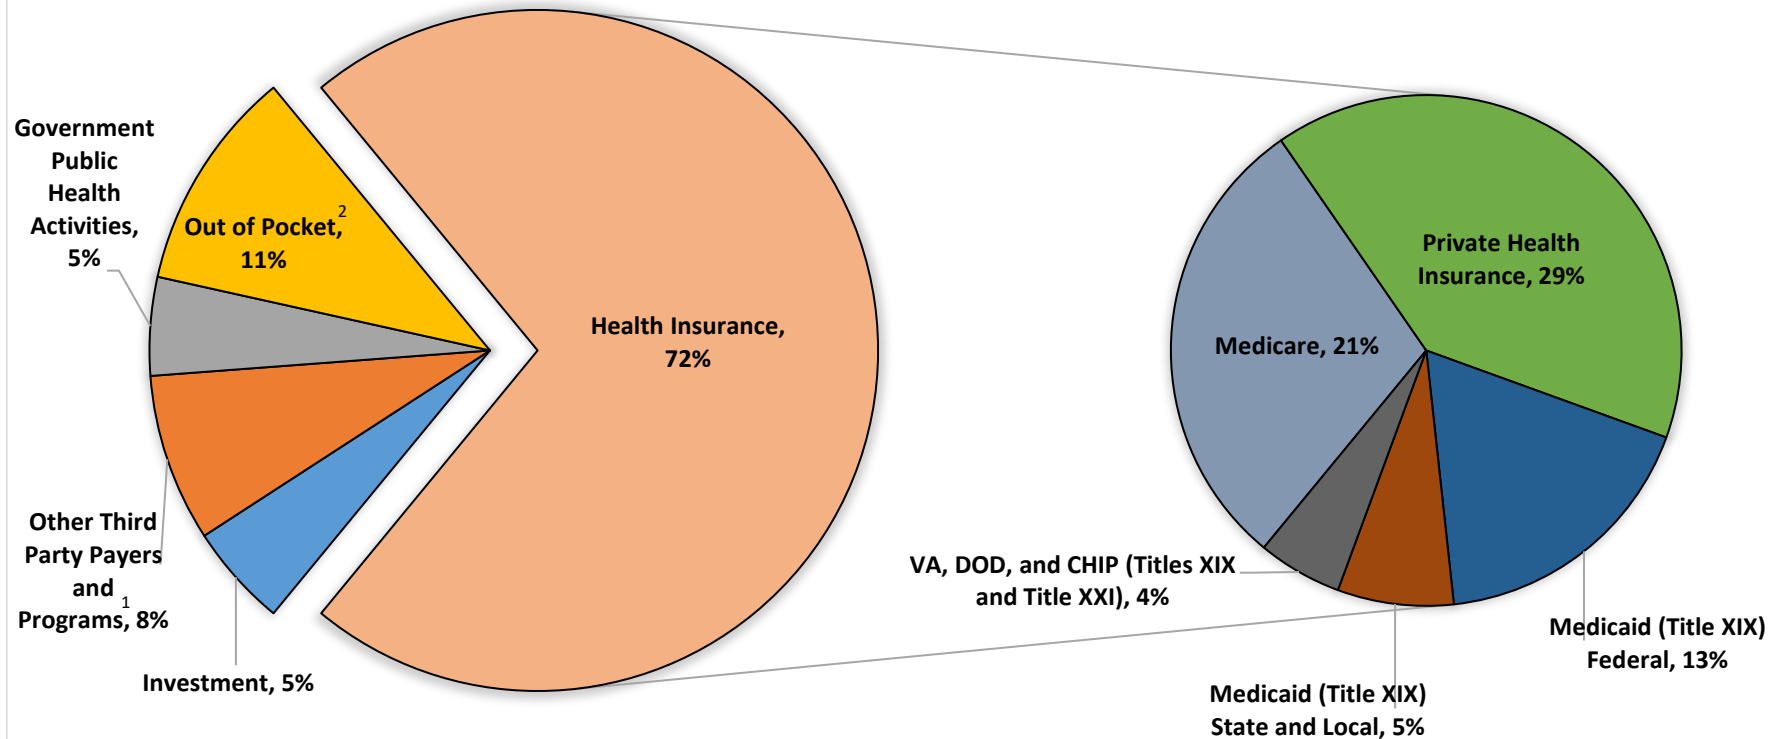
Government Public Health Activities, 5%

Out of Pocket,$^2$ 11%

Health Insurance, 72%

Other Third Party Payers and Programs,$^1$ 8%

Investment, 5%

Private Health Insurance, 29%

Medicare, 21%

VA, DOD, and CHIP (Titles XIX and Title XXI), 4%

Medicaid (Title XIX) Federal, 13%

Medicaid (Title XIX) State and Local, 5%